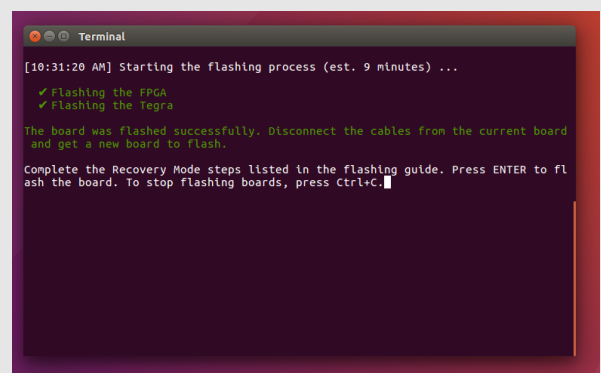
Terminal

[10:31:20 AM] Starting the flashing process (est. 9 minutes) ...

✔ Flashing the FPGA
✔ Flashing the Tegra

The board was flashed successfully. Disconnect the cables from the current board and get a new board to flash.

Complete the Recovery Mode steps listed in the flashing guide. Press ENTER to flash the board. To stop flashing boards, press Ctrl+C.